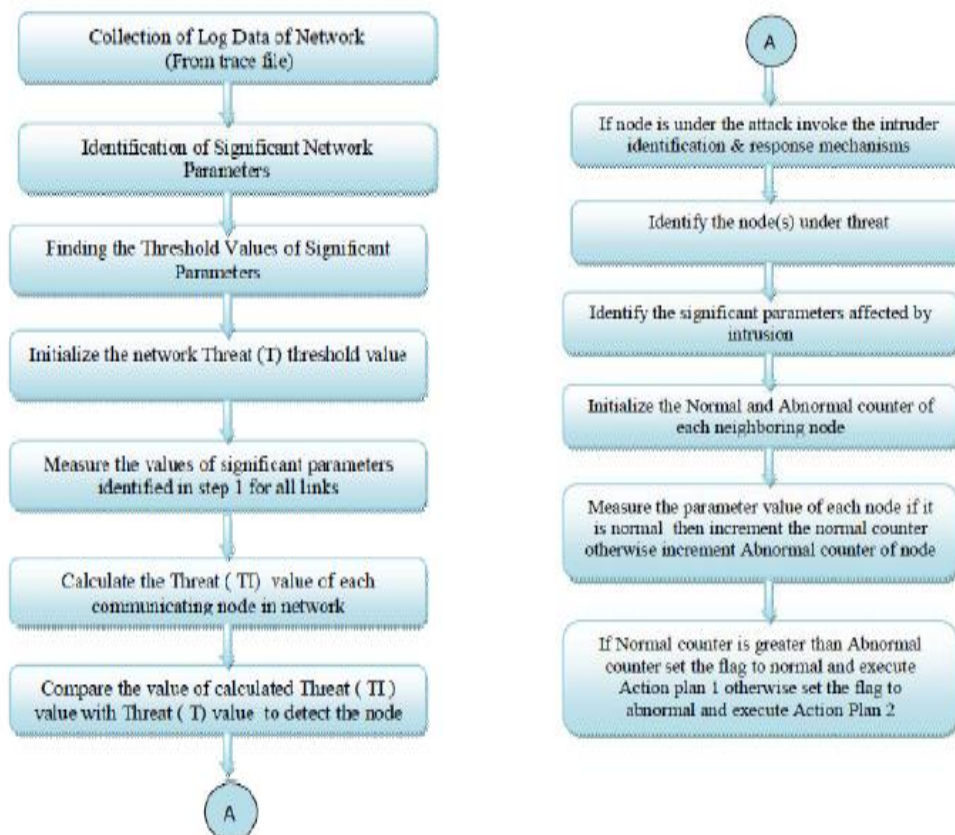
Collection of Log Data of Network (From trace file)

Identification of Significant Network Parameters

Finding the Threshold Values of Significant Parameters

Initialize the network Threat (T) threshold value

Measure the values of significant parameters identified in step 1 for all links

Calculate the Threat ( TI) value of each communicating node in network

Compare the value of calculated Threat ( TI ) value with Threat ( T) value to detect the node

A

A

If node is under the attack invoke the intruder identification & response mechanisms

Identify the node(s) under threat

Identify the significant parameters affected by intrusion

Initialize the Normal and Abnormal counter of each neighboring node

Measure the parameter value of each node if it is normal then increment the normal counter otherwise increment Abnormal counter of node

If Normal counter is greater than Abnormal counter set the flag to normal and execute Action plan 1 otherwise set the flag to abnormal and execute Action Plan 2